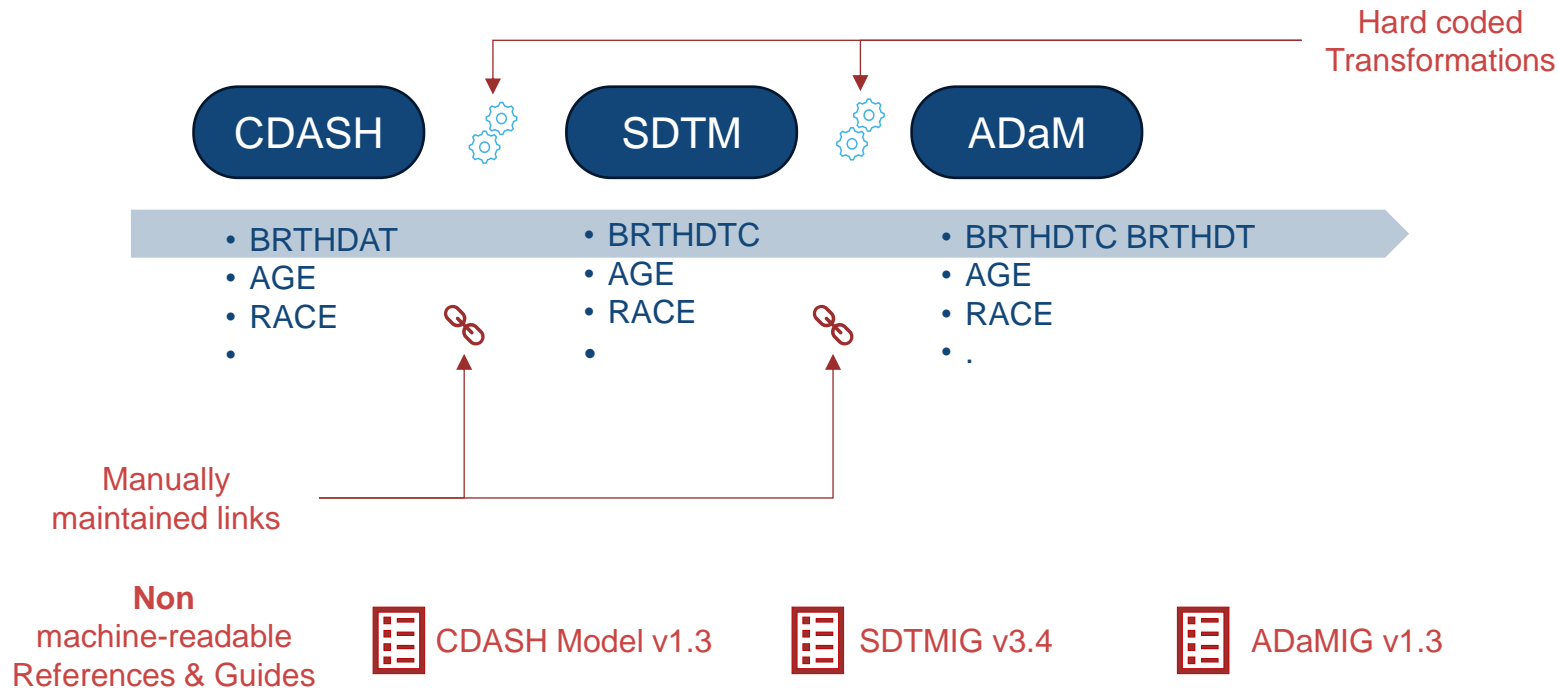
Hard coded Transformations

CDASH

SDTM

ADaM

- BRTHDAT
- AGE
- RACE
-

- BRTHDTC
- AGE
- RACE
-

- BRTHDTC BRTHDT
- AGE
- RACE
- .

Manually maintained links

**Non** machine-readable References & Guides

CDASH Model v1.3

SDTMIG v3.4

ADaMIG v1.3